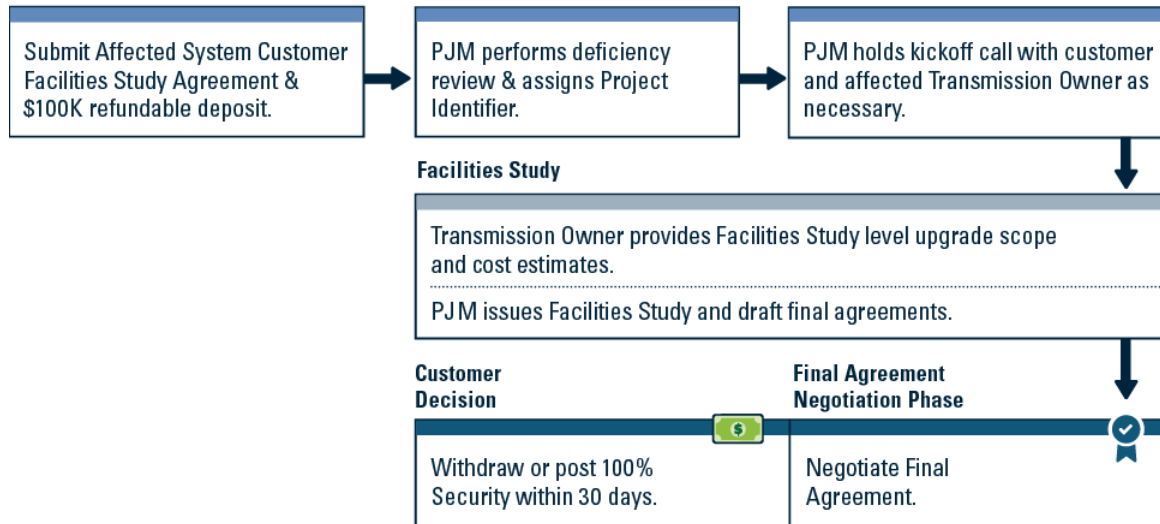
Submit Affected System Customer Facilities Study Agreement & \$100K refundable deposit.

PJM performs deficiency review & assigns Project Identifier.

PJM holds kickoff call with customer and affected Transmission Owner as necessary.

Facilities Study

Transmission Owner provides Facilities Study level upgrade scope and cost estimates.

PJM issues Facilities Study and draft final agreements.

Customer Decision

Withdraw or post 100% Security within 30 days.

Final Agreement Negotiation Phase

Negotiate Final Agreement.